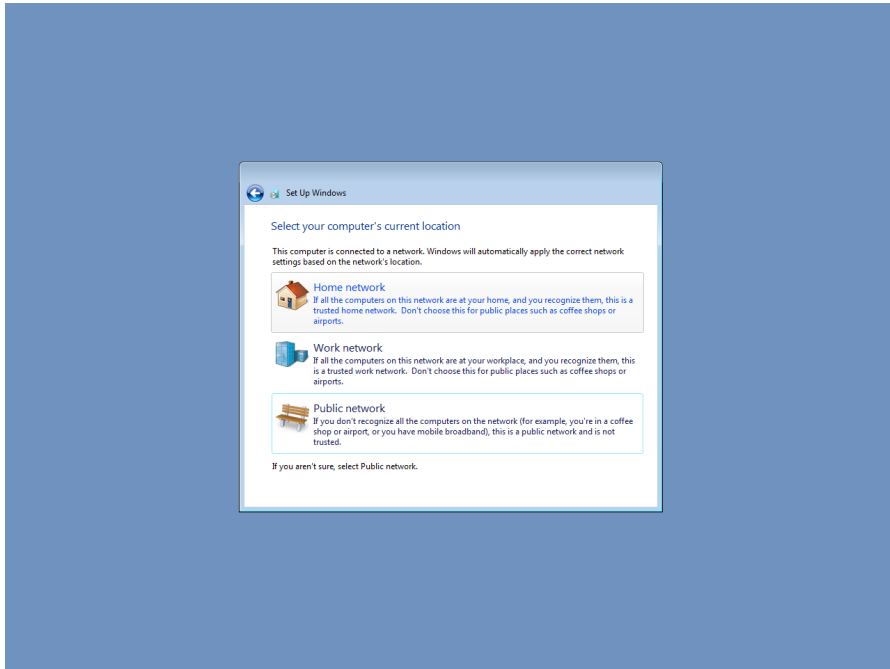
Set Up Windows

Select your computer's current location

This computer is connected to a network. Windows will automatically apply the correct network settings based on the network's location.

Home network
If all the computers on this network are at your home, and you recognize them, this is a trusted home network. Don't choose this for public places such as coffee shops or airports.

Work network
If all the computers on this network are at your workplace, and you recognize them, this is a trusted work network. Don't choose this for public places such as coffee shops or airports.

Public network
If you don't recognize all the computers on the network (for example, you're in a coffee shop or airport, or you have mobile broadband), this is a public network and is not trusted.

If you aren't sure, select Public network.